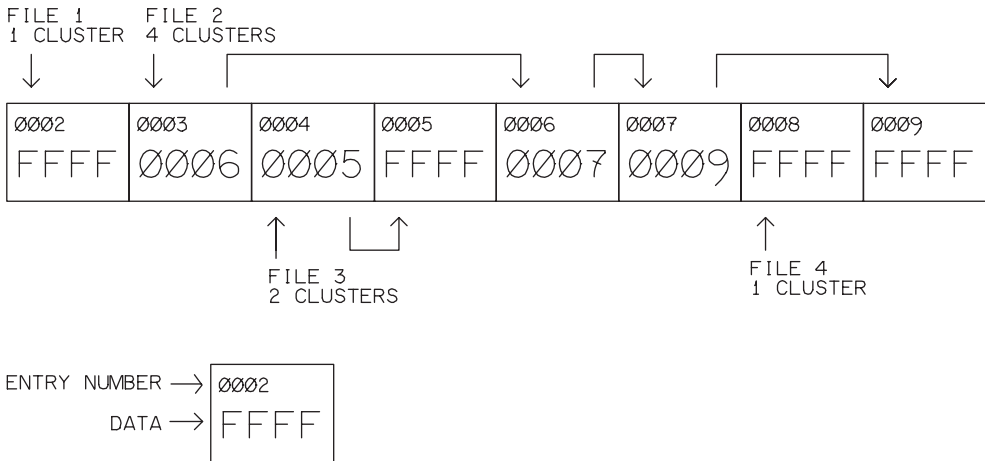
FILE 1
1 CLUSTER

FILE 2
4 CLUSTERS

| Ø002 | Ø003 | Ø004 | Ø005 | Ø006 | Ø007 | Ø008 | Ø009 |
|---|---|---|---|---|---|---|---|
| FFFF | Ø006 | Ø005 | FFFF | Ø007 | Ø009 | FFFF | FFFF |

FILE 3
2 CLUSTERS

FILE 4
1 CLUSTER

ENTRY NUMBER → Ø002
DATA → FFFF